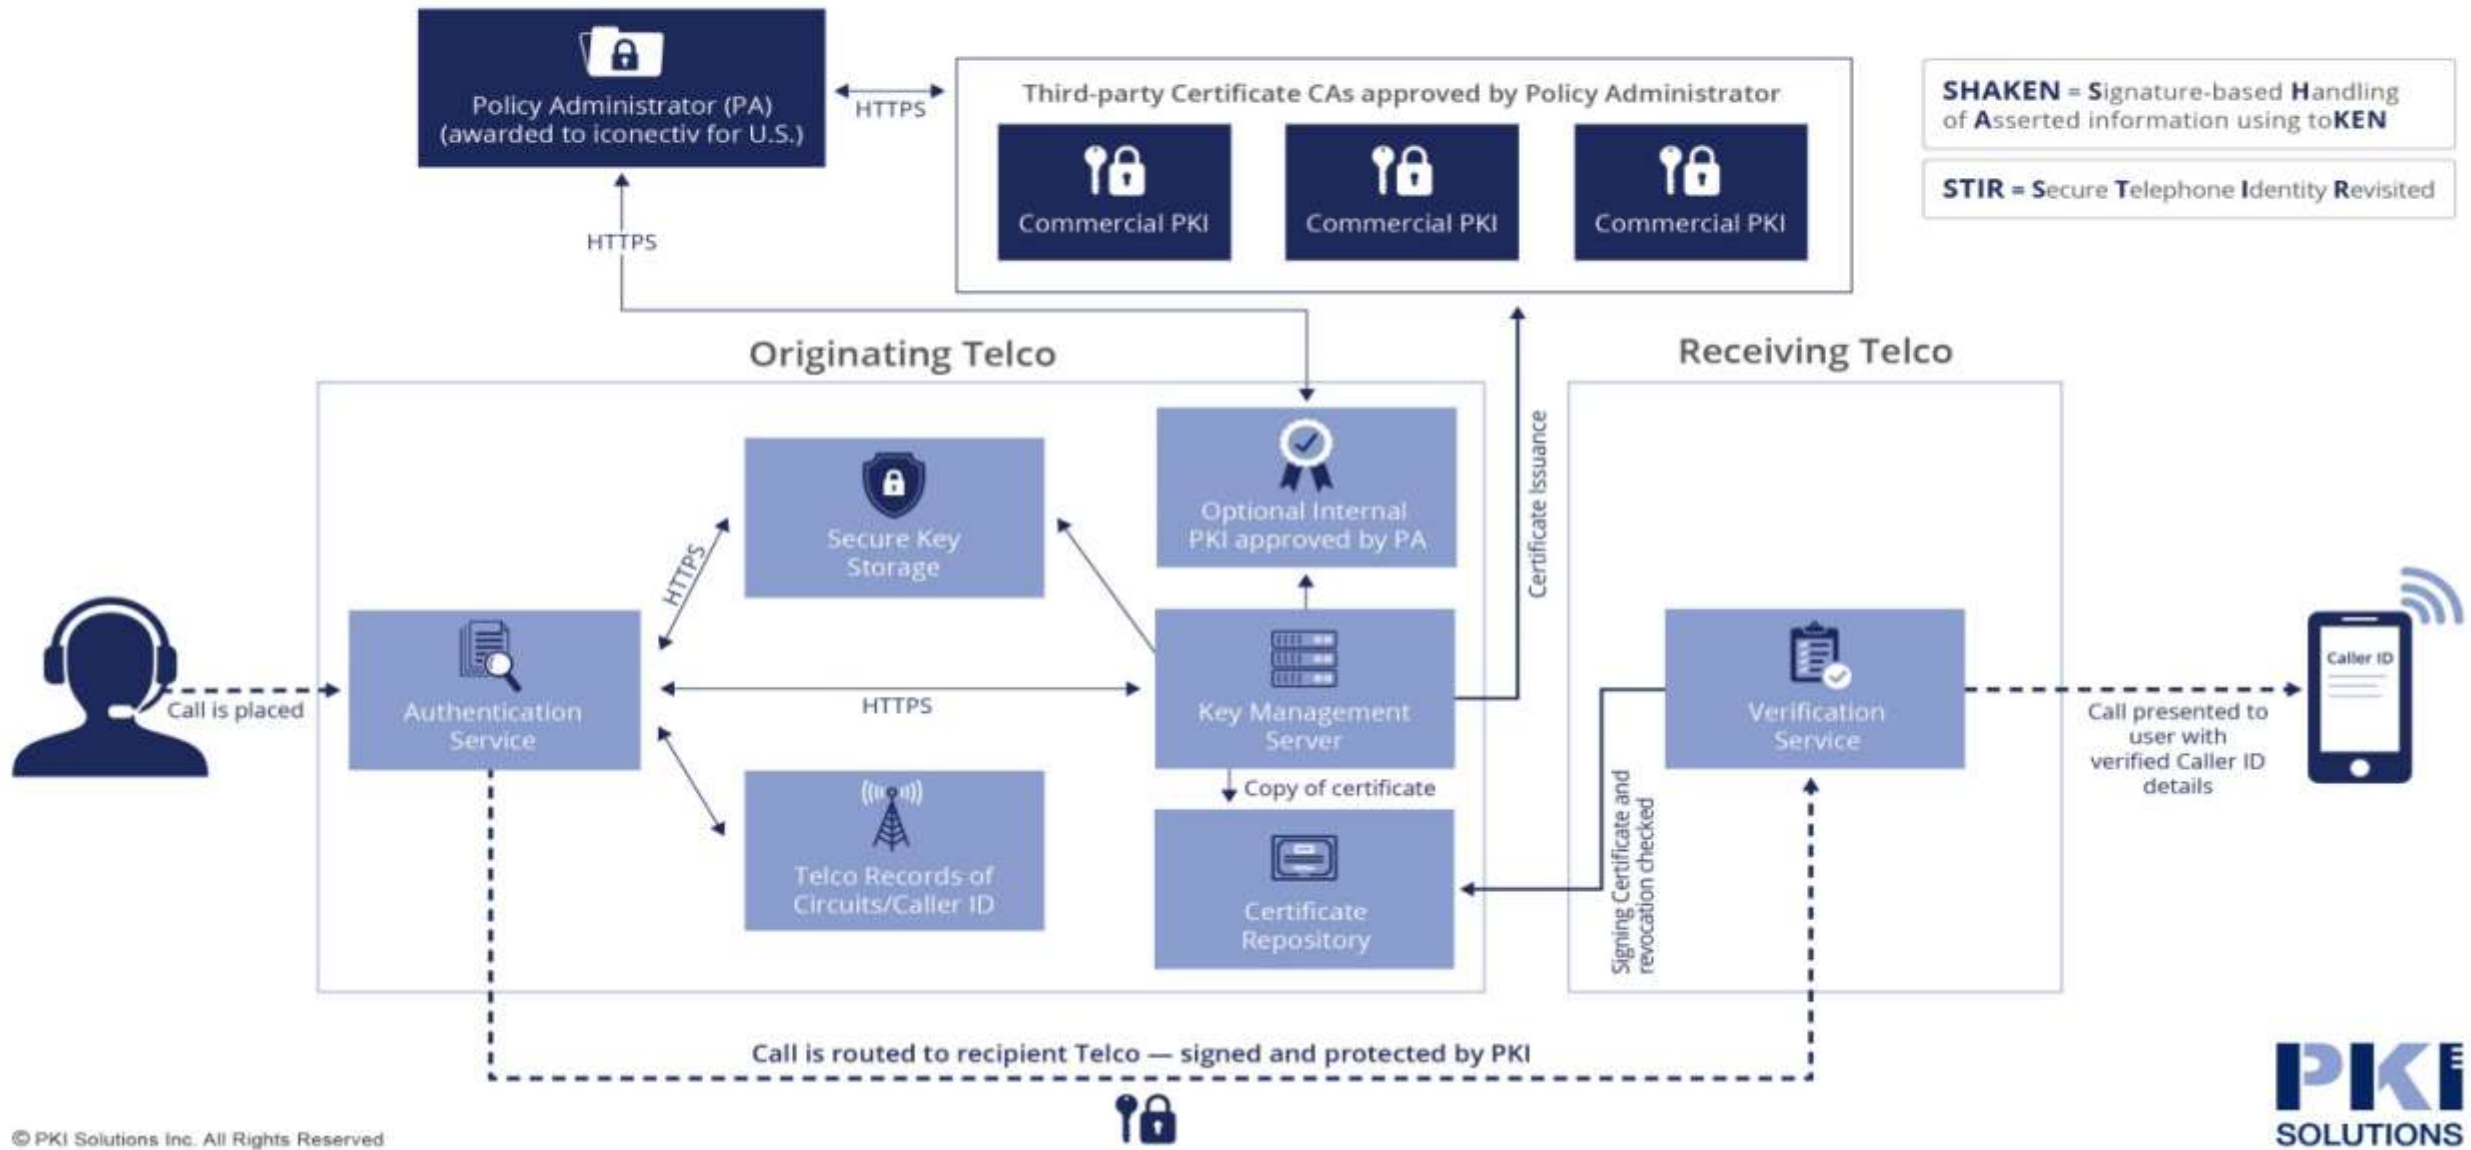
Policy Administrator (PA) (awarded to iconectiv for U.S.)

HTTPS

Third-party Certificate CAs approved by Policy Administrator

Commercial PKI

Commercial PKI

Commercial PKI

SHAKEN = Signature-based Handling of Asserted information using toKEN

STIR = Secure Telephone Identity Revisited

HTTPS

Originating Telco

Receiving Telco

Secure Key Storage

Optional Internal PKI approved by PA

Certificate Issuance

HTTPS

Call is placed

Authentication Service

HTTPS

Key Management Server

Verification Service

Call presented to user with verified Caller ID details

Caller ID

Copy of certificate

Telco Records of Circuits/Caller ID

Certificate Repository

Signing Certificate and revocation checked

Call is routed to recipient Telco — signed and protected by PKI

© PKI Solutions Inc. All Rights Reserved

PKI SOLUTIONS